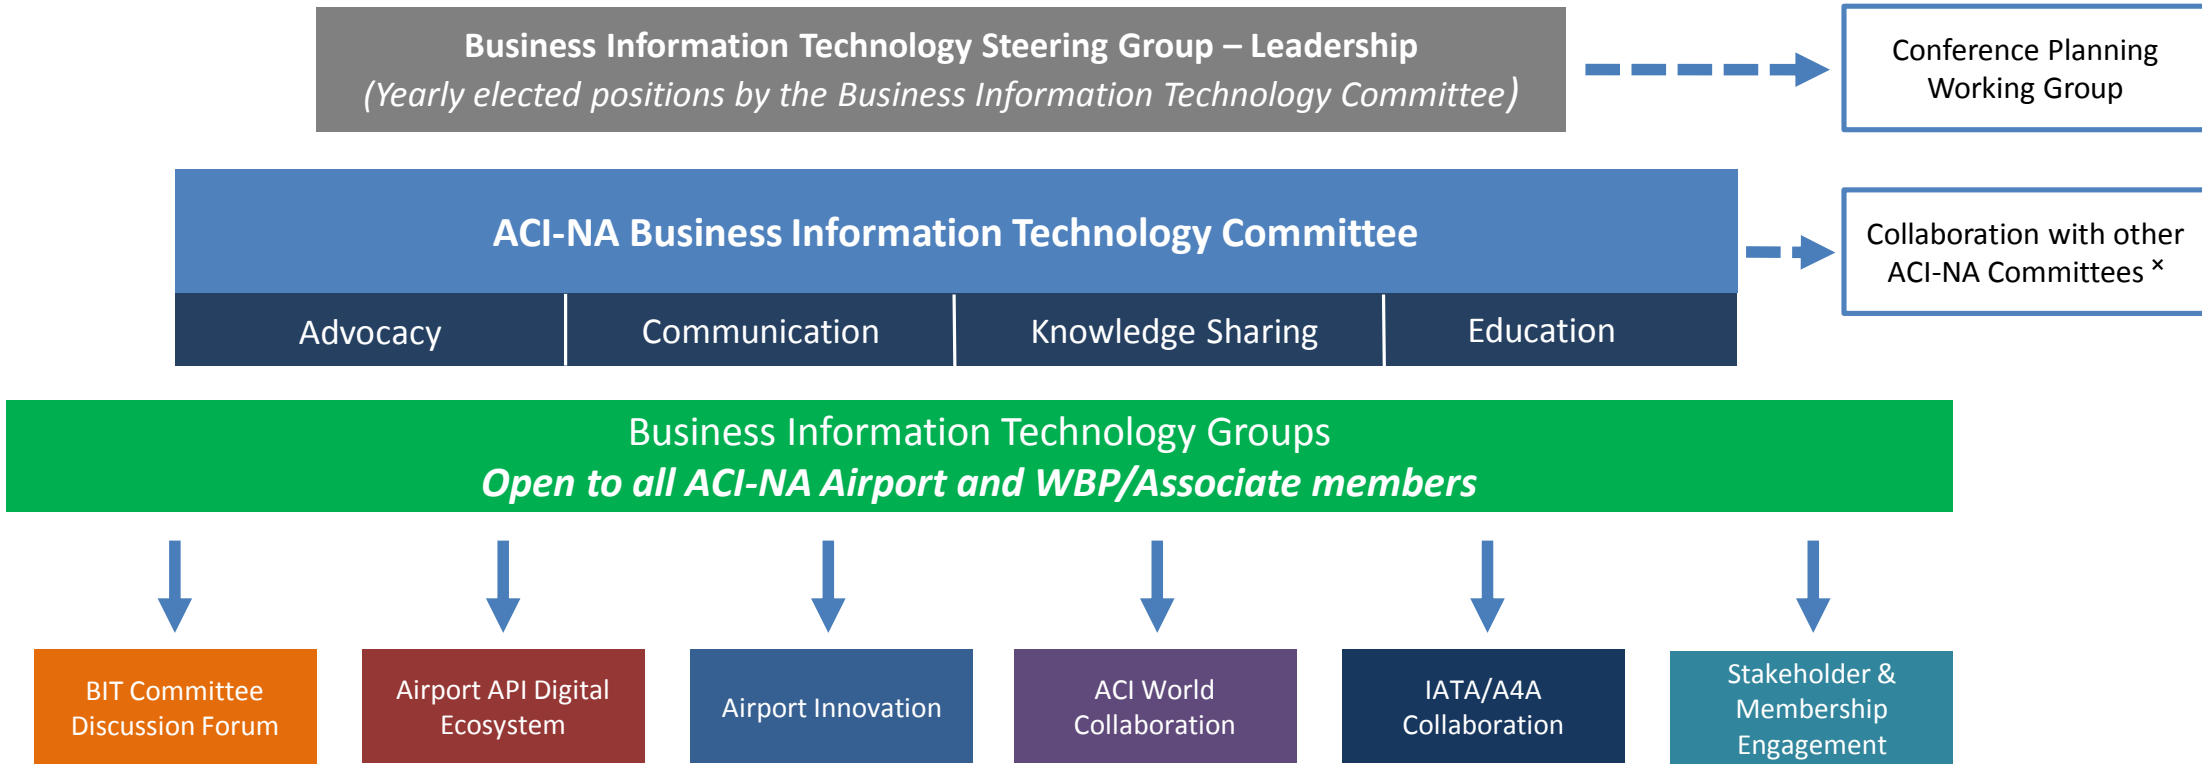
Business Information Technology Steering Group – Leadership
(Yearly elected positions by the Business Information Technology Committee)

Conference Planning Working Group

ACI-NA Business Information Technology Committee

Advocacy

Communication

Knowledge Sharing

Education

Collaboration with other ACI-NA Committees ×

Business Information Technology Groups
Open to all ACI-NA Airport and WBP/Associate members

BIT Committee Discussion Forum

Airport API Digital Ecosystem

Airport Innovation

ACI World Collaboration

IATA/A4A Collaboration

Stakeholder & Membership Engagement